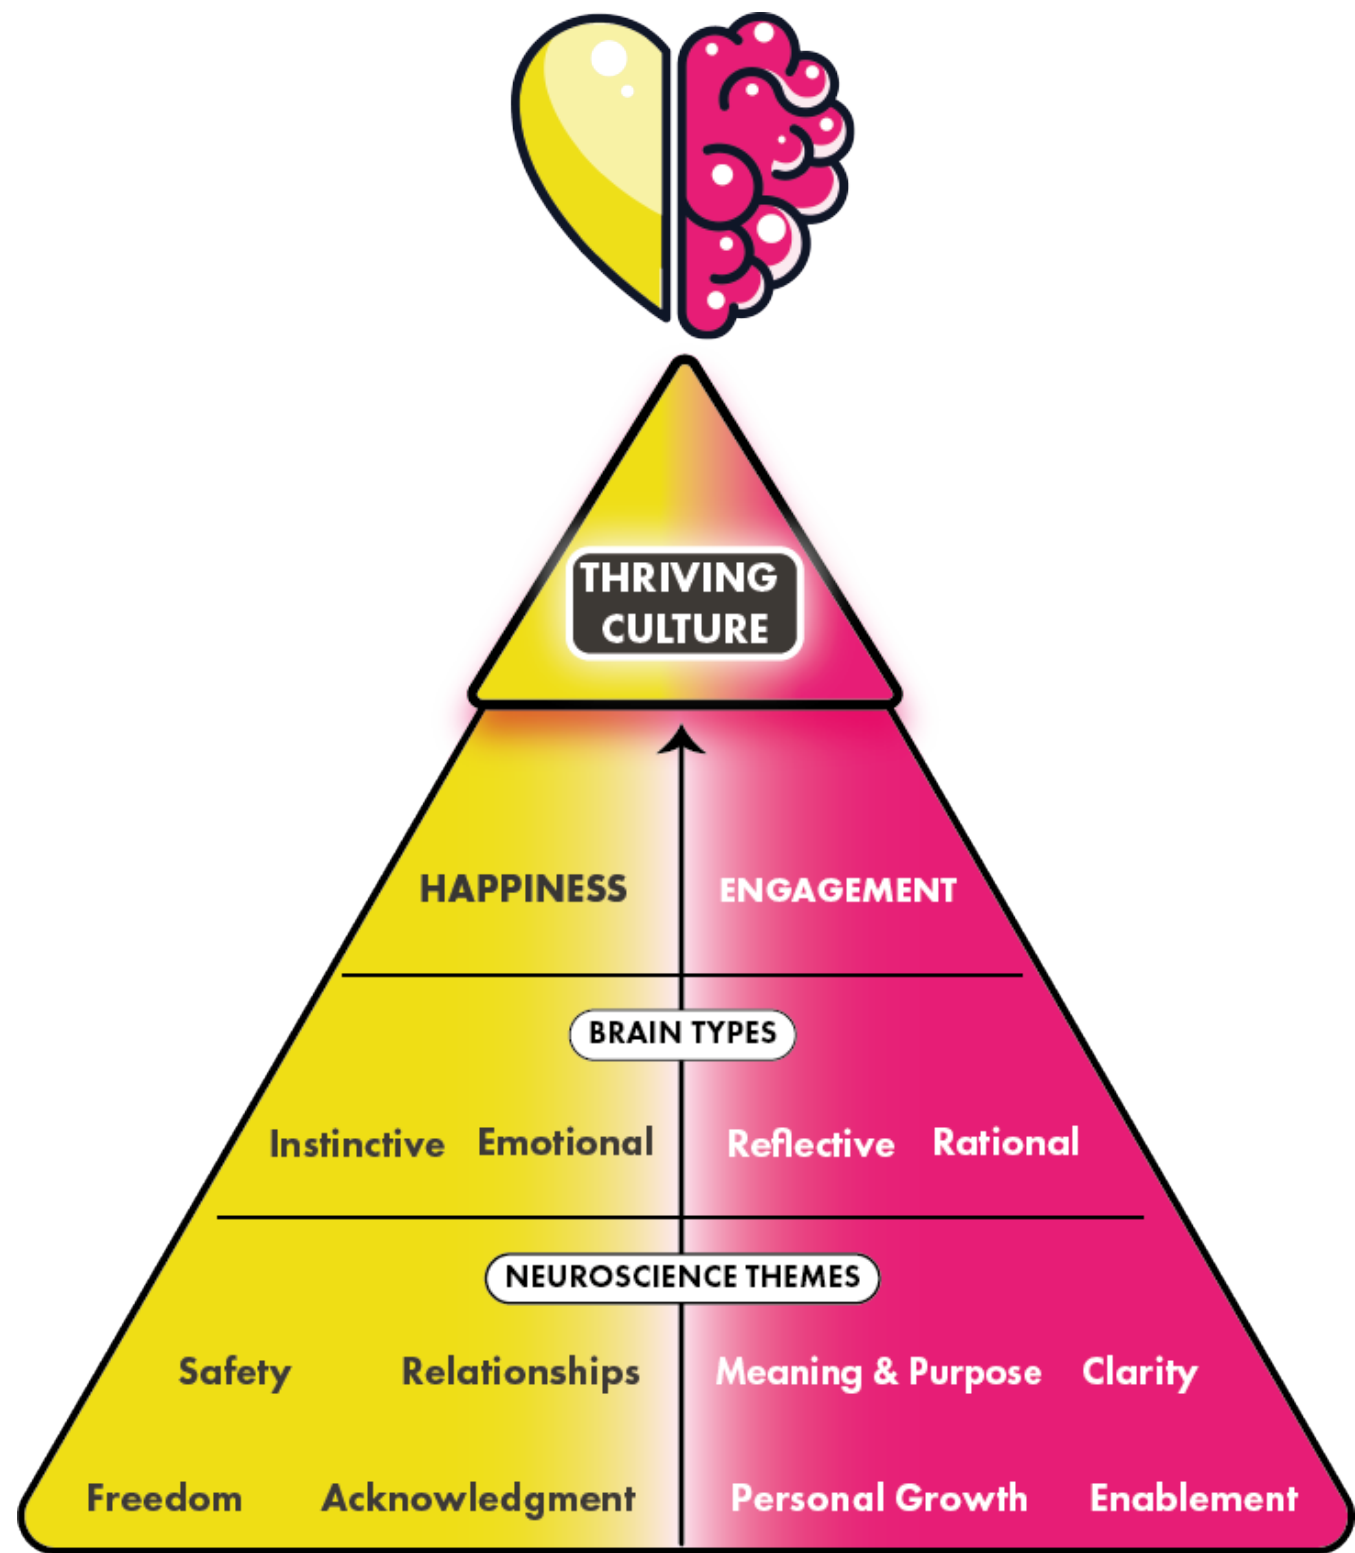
THRIVING CULTURE

HAPPINESS

ENGAGEMENT

BRAIN TYPES

Instinctive Emotional

Reflective Rational

NEUROSCIENCE THEMES

Safety

Relationships

Meaning & Purpose

Clarity

Freedom

Acknowledgment

Personal Growth

Enablement